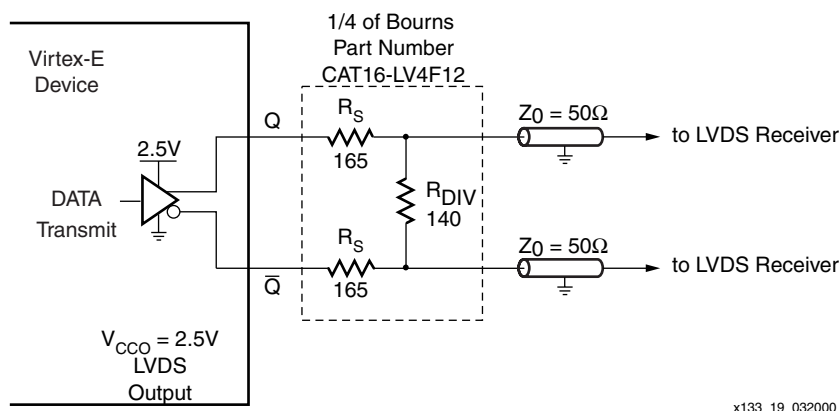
1/4 of Bourns Part Number CAT16-LV4F12

Virtex-E Device

2.5V

DATA Transmit

Q

$R_S$
165

$R_{DIV}$
140

$R_S$
165

$\overline{Q}$

$Z_0 = 50\Omega$

to LVDS Receiver

$Z_0 = 50\Omega$

to LVDS Receiver

$V_{CCO} = 2.5V$
LVDS
Output

x133_19_032000